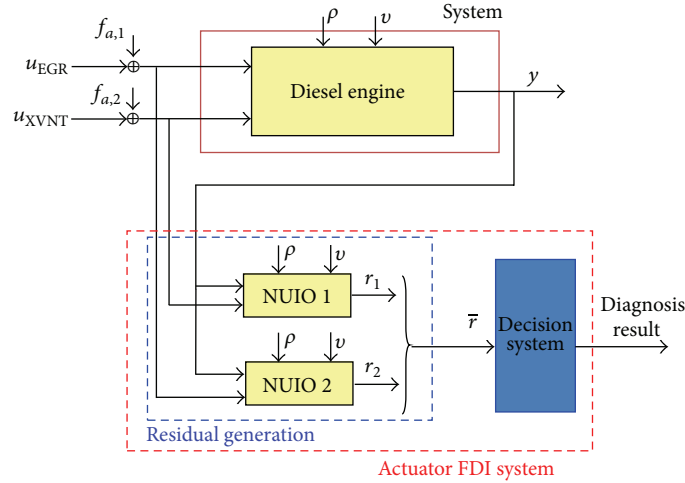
$\rho$
$\upsilon$
System
$f_{a,1}$
$u_{\text{EGR}}$
Diesel engine
$y$
$f_{a,2}$
$u_{\text{XVNT}}$

$\rho$
$\upsilon$
NUIO 1
$r_1$
$\overline{r}$
Decision system
Diagnosis result
$\rho$
$\upsilon$
NUIO 2
$r_2$
Residual generation
Actuator FDI system